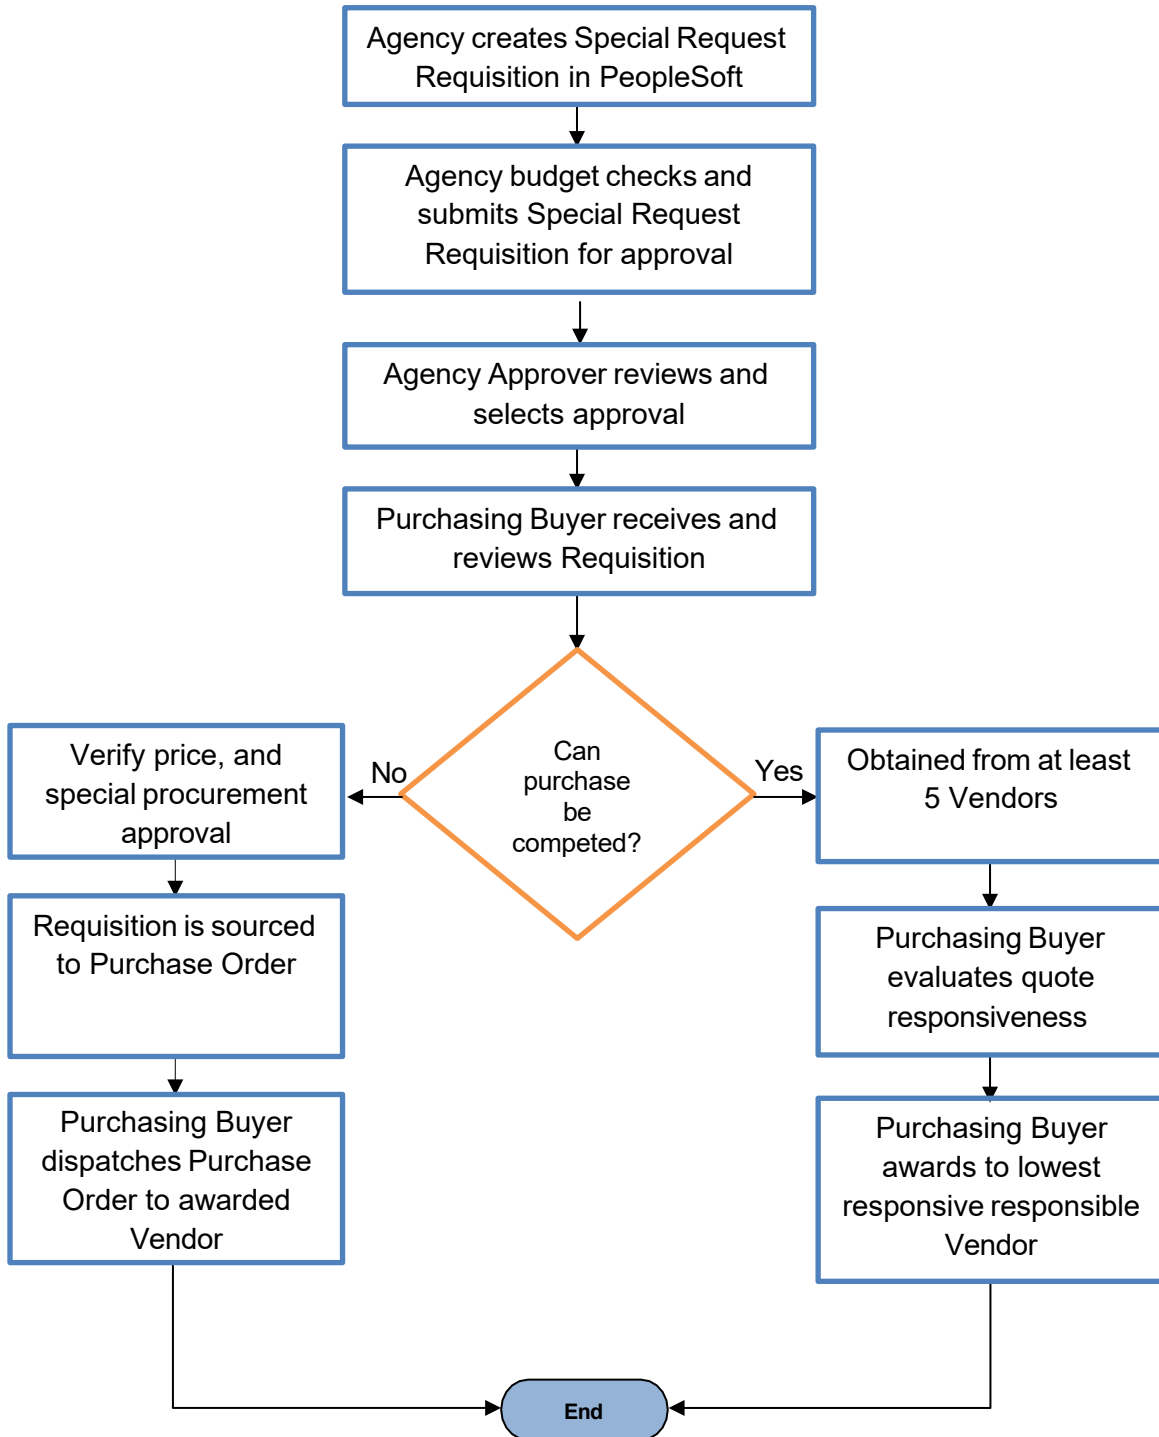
Agency creates Special Request Requisition in PeopleSoft

Agency budget checks and submits Special Request Requisition for approval

Agency Approver reviews and selects approval

Purchasing Buyer receives and reviews Requisition

Can purchase be competed?

No

Yes

Verify price, and special procurement approval

Requisition is sourced to Purchase Order

Purchasing Buyer dispatches Purchase Order to awarded Vendor

Obtained from at least 5 Vendors

Purchasing Buyer evaluates quote responsiveness

Purchasing Buyer awards to lowest responsive responsible Vendor

End